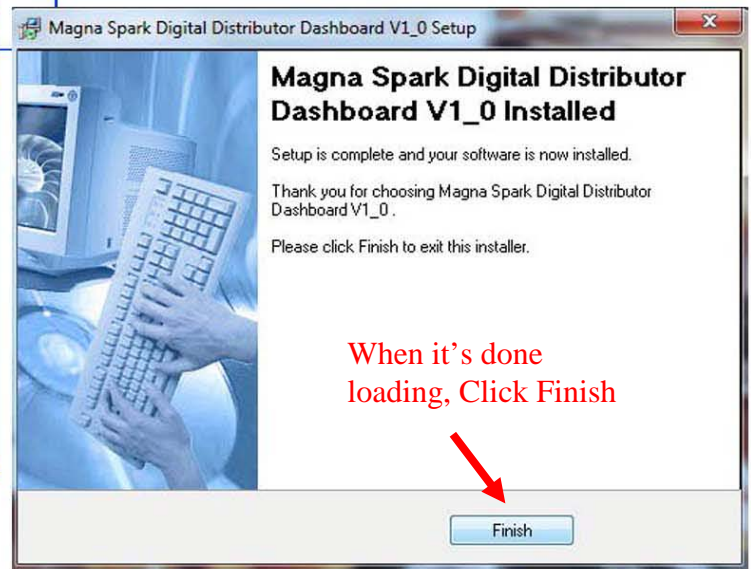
Magna Spark Digital Distributor Dashboard V1_0 Setup

Magna Spark Digital Distributor Dashboard V1_0 Installed

Setup is complete and your software is now installed.

Thank you for choosing Magna Spark Digital Distributor Dashboard V1_0 .

Please click Finish to exit this installer.

When it's done loading, Click Finish

Finish